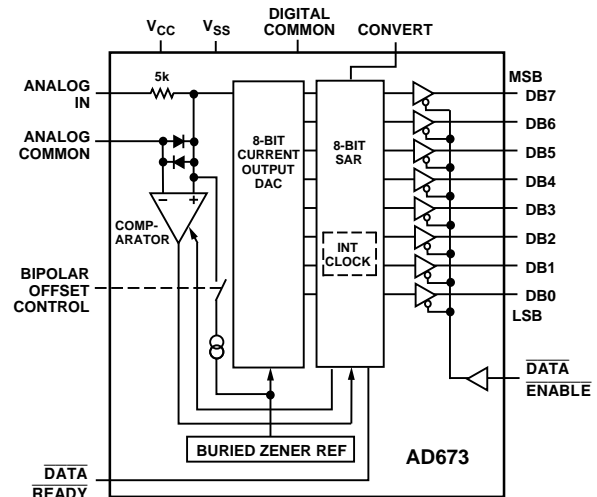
$V_{CC}$
$V_{SS}$
DIGITAL COMMON
CONVERT

ANALOG IN
5k
ANALOG COMMON
–
+
COMP-ARATOR
BIPOLAR OFFSET CONTROL

8-BIT CURRENT OUTPUT DAC

8-BIT SAR
INT CLOCK

MSB
DB7
DB6
DB5
DB4
DB3
DB2
DB1
DB0
LSB

$\overline{\text{DATA ENABLE}}$

BURIED ZENER REF

AD673

$\overline{\text{DATA READY}}$